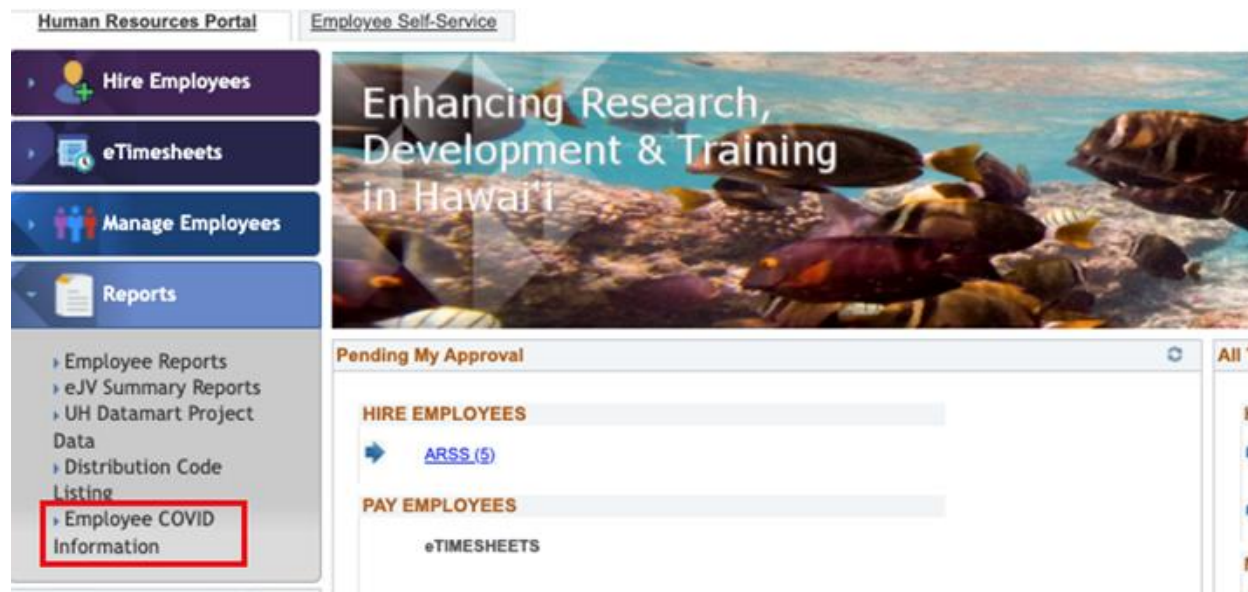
Human Resources Portal
Employee Self-Service

Hire Employees
eTimesheets
Manage Employees
Reports

Employee Reports
eJV Summary Reports
UH Datamart Project Data
Distribution Code Listing
Employee COVID Information

Enhancing Research, Development & Training in Hawai'i

Pending My Approval

HIRE EMPLOYEES
ARSS (5)

PAY EMPLOYEES
eTIMESHEETS

All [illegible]